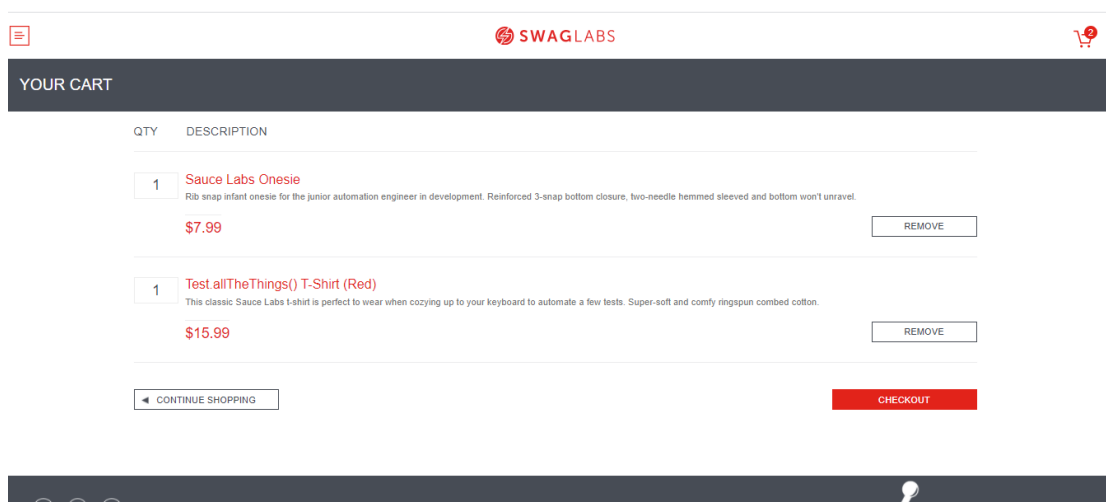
SWAGLABS

2

YOUR CART

QTY DESCRIPTION

1 Sauce Labs Onesie
Rib snap infant onesie for the junior automation engineer in development. Reinforced 3-snap bottom closure, two-needle hemmed sleeved and bottom won't unravel.

$7.99

REMOVE

1 Test.allTheThings() T-Shirt (Red)
This classic Sauce Labs t-shirt is perfect to wear when cozying up to your keyboard to automate a few tests. Super-soft and comfy ringspun combed cotton.

$15.99

REMOVE

CONTINUE SHOPPING

CHECKOUT